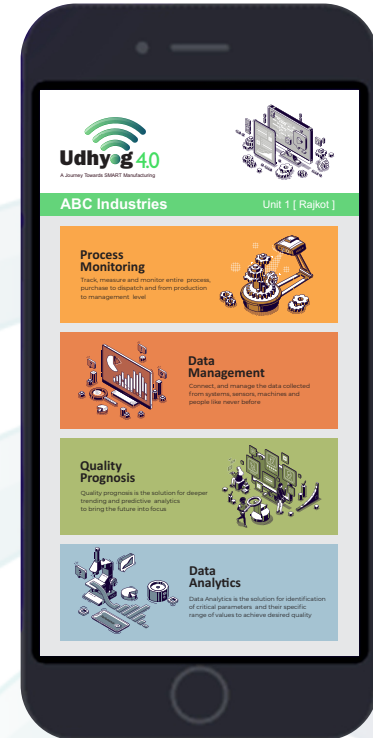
Udhyog 4.0
A Journey Towards SMART Manufacturing

ABC Industries
Unit 1 [ Rajkot ]

Process Monitoring
Track, measure and monitor entire process, purchase to dispatch and from production to management level

Data Management
Connect, and manage the data collected from systems, sensors, machines and people like never before

Quality Prognosis
Quality prognosis is the solution for deeper trending and predictive analytics to bring the future into focus

Data Analytics
Data Analytics is the solution for identification of critical parameters and their specific range of values to achieve desired quality